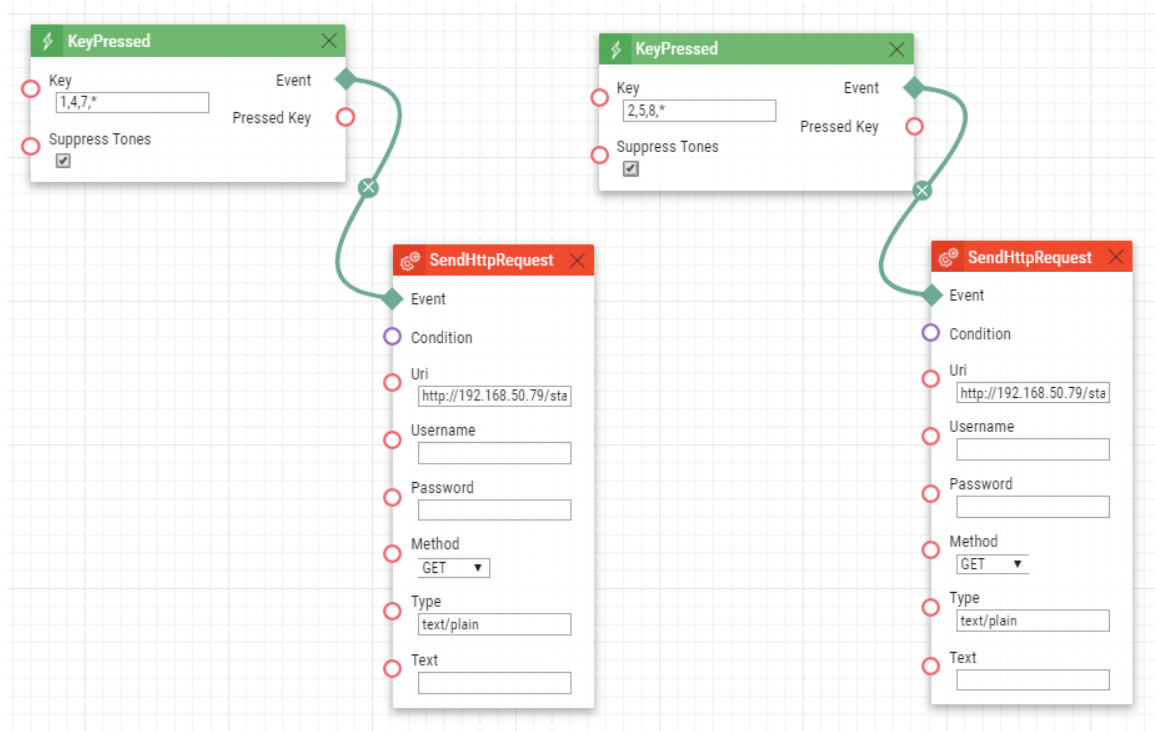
KeyPressed
Key
1,4,7,*
Suppress Tones
Event
Pressed Key

SendHttpRequest
Event
Condition
Uri
http://192.168.50.79/sta
Username
Password
Method
GET
Type
text/plain
Text

KeyPressed
Key
2,5,8,*
Suppress Tones
Event
Pressed Key

SendHttpRequest
Event
Condition
Uri
http://192.168.50.79/sta
Username
Password
Method
GET
Type
text/plain
Text